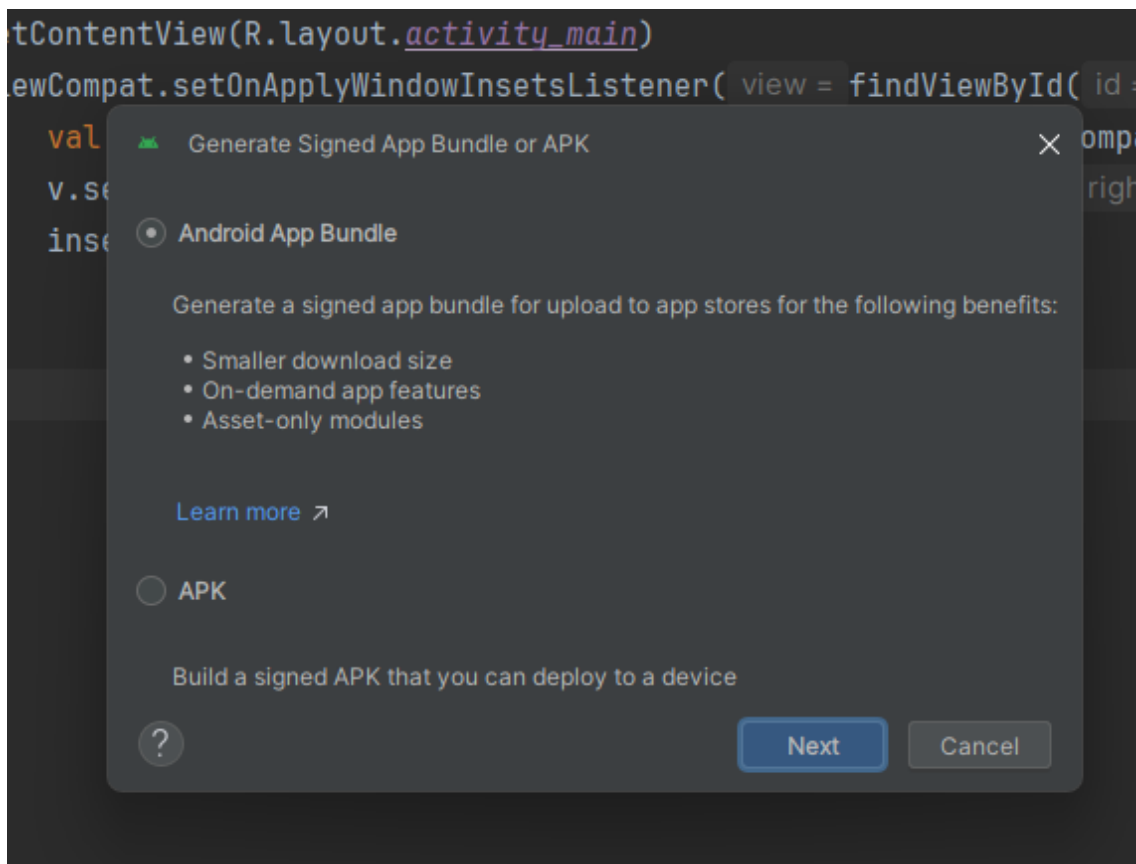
etContentView(R.layout.activity_main)
ewCompat.setOnApplyWindowInsetsListener( view = findViewById( id =
val ompa
v.se righ
inse

Generate Signed App Bundle or APK

Android App Bundle

Generate a signed app bundle for upload to app stores for the following benefits:

• Smaller download size
• On-demand app features
• Asset-only modules

Learn more ↗

APK

Build a signed APK that you can deploy to a device

?

Next

Cancel